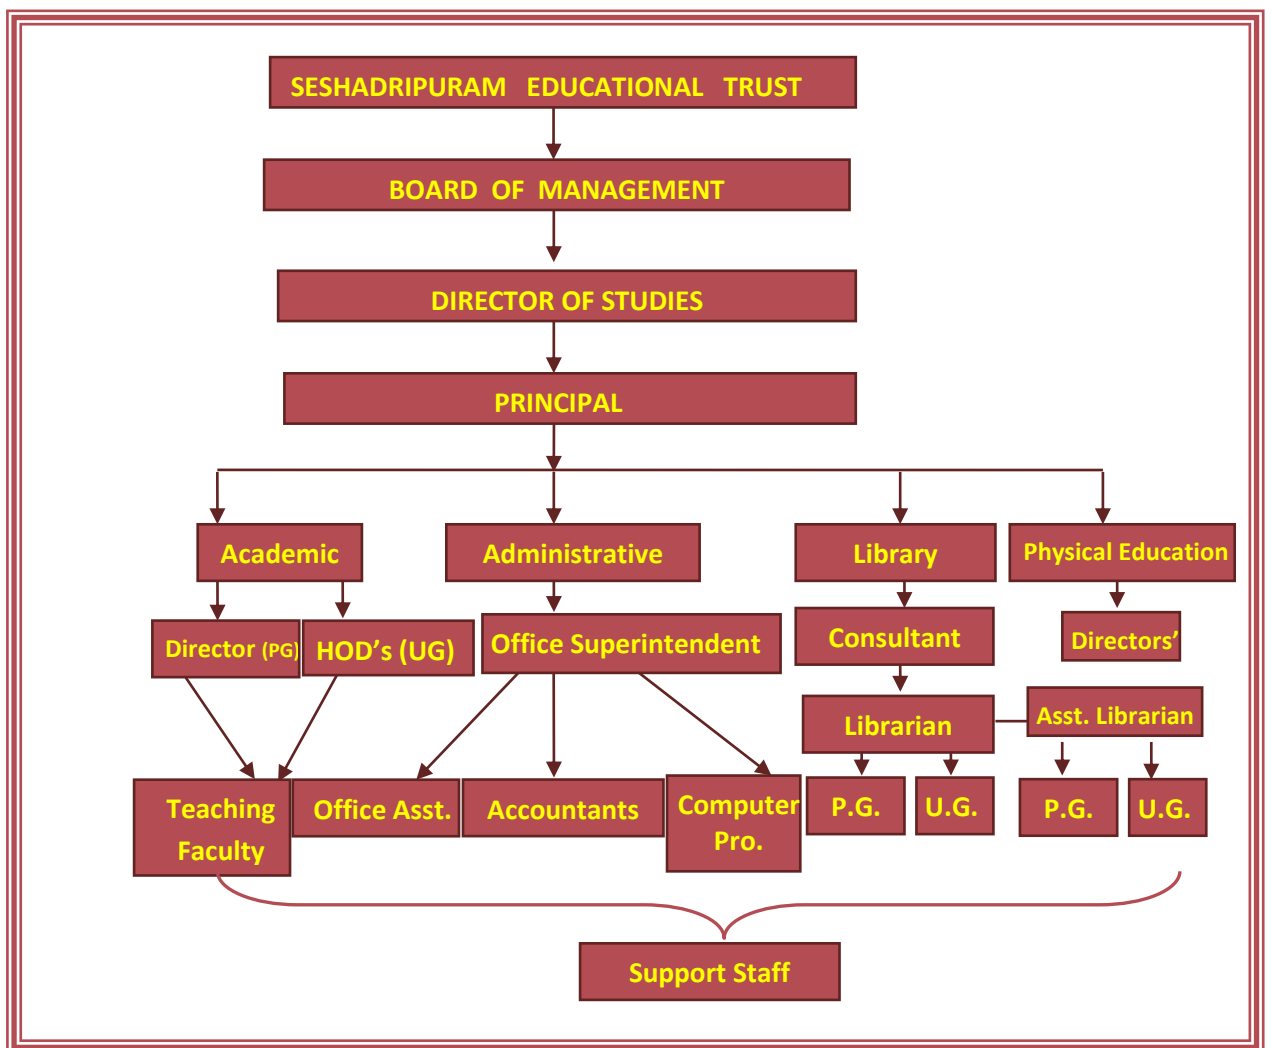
SESHADRIPURAM EDUCATIONAL TRUST

BOARD OF MANAGEMENT

DIRECTOR OF STUDIES

PRINCIPAL

Academic

Administrative

Library

Physical Education

Director (PG)

HOD's (UG)

Office Superintendent

Consultant

Directors'

Librarian

Asst. Librarian

Teaching Faculty

Office Asst.

Accountants

Computer Pro.

P.G.

U.G.

P.G.

U.G.

Support Staff